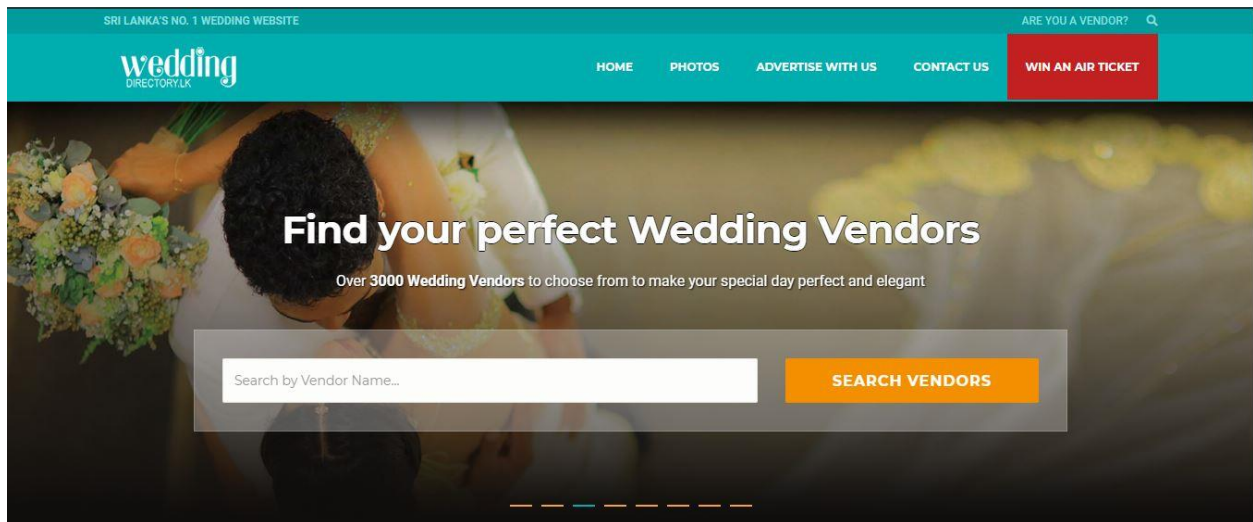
SRI LANKA'S NO. 1 WEDDING WEBSITE

ARE YOU A VENDOR?

wedding DIRECTORY.LK

HOME PHOTOS ADVERTISE WITH US CONTACT US WIN AN AIR TICKET

Find your perfect Wedding Vendors

Over **3000 Wedding Vendors** to choose from to make your special day perfect and elegant

Search by Vendor Name...

SEARCH VENDORS